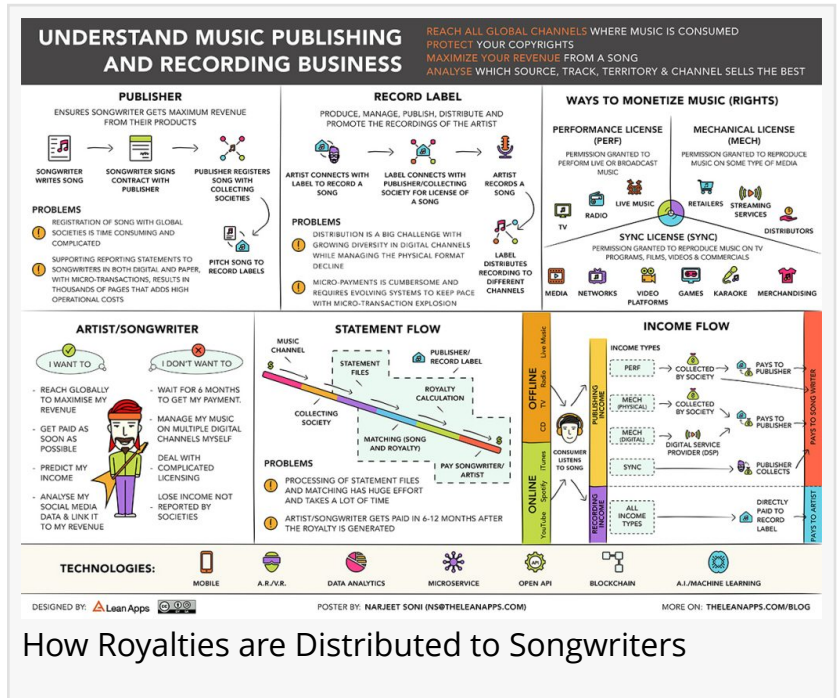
UNDERSTAND MUSIC PUBLISHING AND RECORDING BUSINESS

REACH ALL GLOBAL CHANNELS WHERE MUSIC IS CONSUMED
PROTECT YOUR COPYRIGHTS
MAXIMIZE YOUR REVENUE FROM A SONG
ANALYSE WHICH SOURCE, TRACK, TERRITORY & CHANNEL SELLS THE BEST

PUBLISHER
ENSURES SONGWRITER GETS MAXIMUM REVENUE FROM THEIR PRODUCTS

SONGWRITER WRITES SONG
SONGWRITER SIGNS CONTRACT WITH PUBLISHER
PUBLISHER REGISTERS SONG WITH COLLECTING SOCIETIES
PITCH SONG TO RECORD LABELS

PROBLEMS
REGISTRATION OF SONG WITH GLOBAL SOCIETIES IS TIME CONSUMING AND COMPLICATED
SUPPORTING REPORTING STATEMENTS TO SONGWRITERS IN BOTH DIGITAL AND PAPER, WITH MICRO-TRANSACTIONS, RESULTS IN THOUSANDS OF PAGES THAT ADDS HIGH OPERATIONAL COSTS

RECORD LABEL
PRODUCE, MANAGE, PUBLISH, DISTRIBUTE AND PROMOTE THE RECORDINGS OF THE ARTIST

ARTIST CONNECTS WITH LABEL TO RECORD A SONG
LABEL CONNECTS WITH PUBLISHER/COLLECTING SOCIETY FOR LICENSE OF A SONG
ARTIST RECORDS A SONG
LABEL DISTRIBUTES RECORDING TO DIFFERENT CHANNELS

PROBLEMS
DISTRIBUTION IS A BIG CHALLENGE WITH GROWING DIVERSITY IN DIGITAL CHANNELS WHILE MANAGING THE PHYSICAL FORMAT DECLINE
MICRO-PAYMENTS IS CUMBERSOME AND REQUIRES EVOLVING SYSTEMS TO KEEP PACE WITH MICRO-TRANSACTION EXPLOSION

WAYS TO MONETIZE MUSIC (RIGHTS)
PERFORMANCE LICENSE (PERF)
PERMISSION GRANTED TO PERFORM LIVE OR BROADCAST MUSIC
MECHANICAL LICENSE (MECH)
PERMISSION GRANTED TO REPRODUCE MUSIC ON SOME TYPE OF MEDIA
TV
RADIO
LIVE MUSIC
RETAILERS
STREAMING SERVICES
DISTRIBUTORS
SYNC LICENSE (SYNC)
PERMISSION GRANTED TO REPRODUCE MUSIC ON TV PROGRAMS, FILMS, VIDEOS & COMMERCIALS
MEDIA
NETWORKS
VIDEO PLATFORMS
GAMES
KARAOKE
MERCHANDISING

ARTIST/SONGWRITER
I WANT TO
I DON'T WANT TO
- REACH GLOBALLY TO MAXIMISE MY REVENUE
- GET PAID AS SOON AS POSSIBLE
- PREDICT MY INCOME
- ANALYSE MY SOCIAL MEDIA DATA & LINK IT TO MY REVENUE
- WAIT FOR 6 MONTHS TO GET MY PAYMENT.
- MANAGE MY MUSIC ON MULTIPLE DIGITAL CHANNELS MYSELF
- DEAL WITH COMPLICATED LICENSING
- LOSE INCOME NOT REPORTED BY SOCIETIES

STATEMENT FLOW
MUSIC CHANNEL
STATEMENT FILES
PUBLISHER/ RECORD LABEL
ROYALTY CALCULATION
COLLECTING SOCIETY
MATCHING (SONG AND ROYALTY)
PAY SONGWRITER/ ARTIST

PROBLEMS
PROCESSING OF STATEMENT FILES AND MATCHING HAS HUGE EFFORT AND TAKES A LOT OF TIME
ARTIST/SONGWRITER GETS PAID IN 6-12 MONTHS AFTER THE ROYALTY IS GENERATED

INCOME FLOW
OFFLINE
Live Music
TV
Radio
CD
ONLINE
iTunes
Spotify
YouTube
CONSUMER LISTENS TO SONG
PUBLISHING INCOME
RECORDING INCOME
INCOME TYPES
PERF
MECH (PHYSICAL)
MECH (DIGITAL)
SYNC
ALL INCOME TYPES
COLLECTED BY SOCIETY
COLLECTED BY SOCIETY
DIGITAL SERVICE PROVIDER (DSP)
PAYS TO PUBLISHER
PAYS TO PUBLISHER
PUBLISHER COLLECTS
DIRECTLY PAID TO RECORD LABEL
PAYS TO SONG WRITER
PAYS TO ARTIST

TECHNOLOGIES:
MOBILE
A.R./V.R.
DATA ANALYTICS
MICROSERVICE
OPEN API
BLOCKCHAIN
A.I./MACHINE LEARNING

DESIGNED BY: Lean Apps
POSTER BY: NARJEET SONI (NS@THELEANAPPS.COM)
MORE ON: THELEANAPPS.COM/BLOG

How Royalties are Distributed to Songwriters